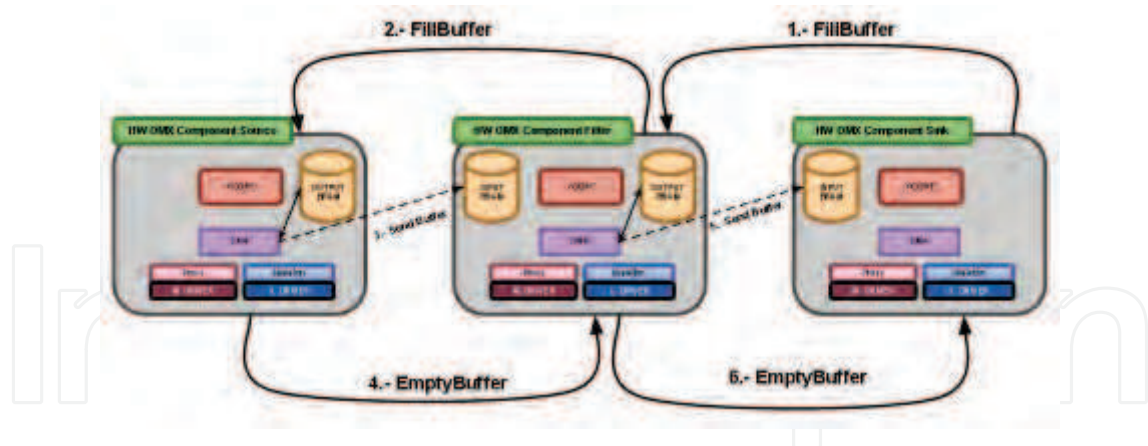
2.- FillBuffer

1.- FillBuffer

HW OMX Component Source

HW OMX Component Filter

HW OMX Component Sink

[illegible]

OUTPUT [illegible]

INPUT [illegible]

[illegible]

OUTPUT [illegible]

INPUT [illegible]

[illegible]

DMA

DMA

DMA

3.- Send Buffer

6.- Send Buffer

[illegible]

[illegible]

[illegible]

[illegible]

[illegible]

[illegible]

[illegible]

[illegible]

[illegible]

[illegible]

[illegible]

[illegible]

4.- EmptyBuffer

5.- EmptyBuffer